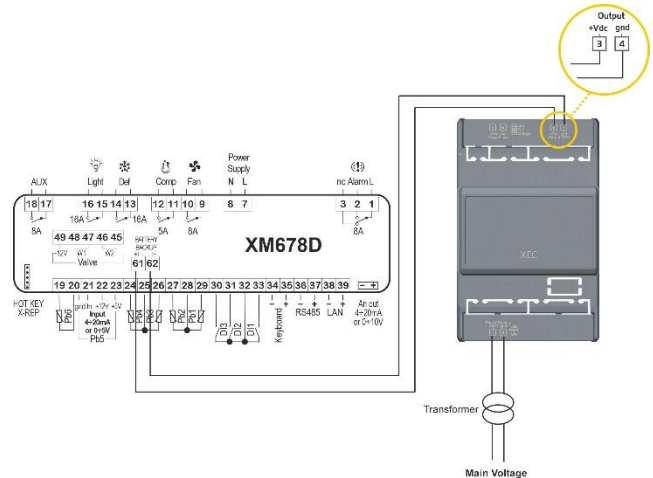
Output
+Vdc gnd
3 4

AUX
18 17
8A

Light
16 15
16A

Def
14 13
16A

Comp
12 11
5A

Fan
10 9
8A

Power Supply
N L
8 7

nc Alarm L
3 2 1
8A

49 48 47 46 45
12V W1 W2
Valve

BATTERY BACKUP
61 62

XM678D

HOT KEY
X-REP

19 20 21 22 23 24 25 26 27 28 29 30 31 32 33 34 35 36 37 38 39

Input
4÷20mA
or 0÷5V
Pb5

Pb4 Pb3 Pb2 Pb1

DI3 DI2 DI1

Keyboard
RS485
LAN

An.out
4÷20mA
or 0÷10V

XEC

Transformer

Main Voltage